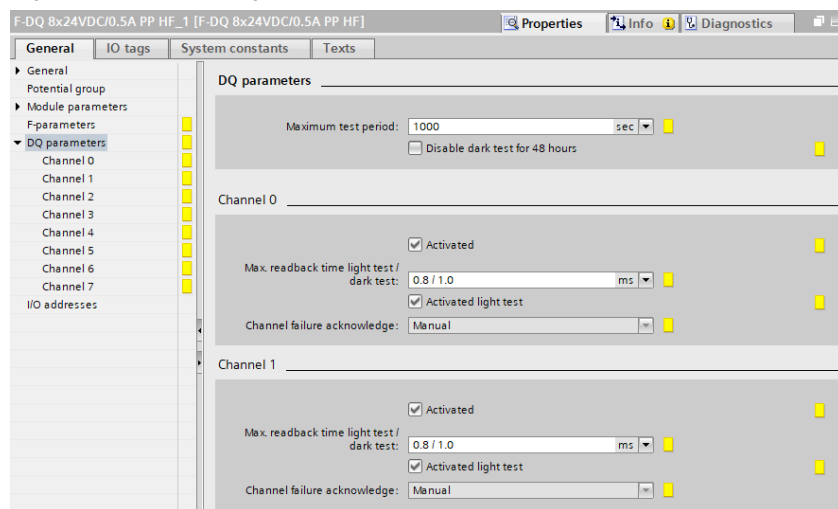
F-DQ 8x24VDC/0.5A PP HF_1 [F-DQ 8x24VDC/0.5A PP HF]

Properties | Info | Diagnostics

General | IO tags | System constants | Texts

General
Potential group
Module parameters
F-parameters
DQ parameters
Channel 0
Channel 1
Channel 2
Channel 3
Channel 4
Channel 5
Channel 6
Channel 7
I/O addresses

DQ parameters

Maximum test period: 1000 sec
Disable dark test for 48 hours

Channel 0

Activated
Max. readback time light test / dark test: 0.8 / 1.0 ms
Activated light test
Channel failure acknowledge: Manual

Channel 1

Activated
Max. readback time light test / dark test: 0.8 / 1.0 ms
Activated light test
Channel failure acknowledge: Manual